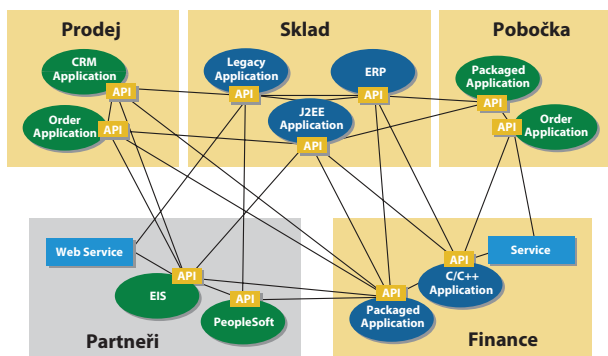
Prodej

CRM Application

API

Order Application

API

Sklad

Legacy Application

API

ERP

API

J2EE Application

API

Pobočka

Packaged Application

API

API

Order Application

Web Service

API

EIS

API

PeopleSoft

Partneři

Service

API

C/C++ Application

API

Packaged Application

Finance